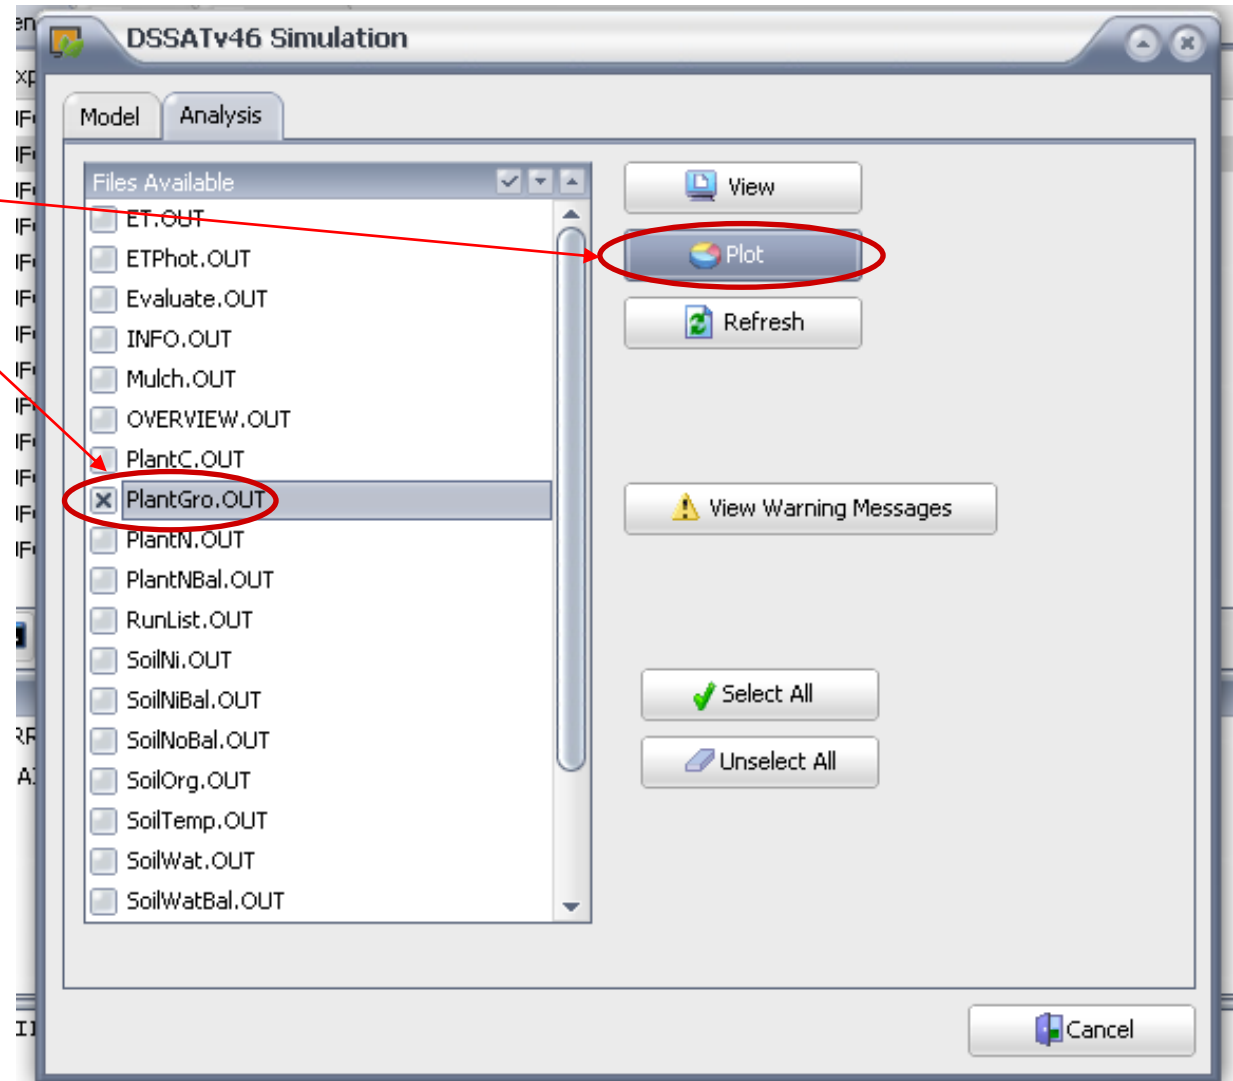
DSSATv46 Simulation

Model
Analysis

Files Available
ET.OUT
ETPhot.OUT
Evaluate.OUT
INFO.OUT
Mulch.OUT
OVERVIEW.OUT
PlantC.OUT
PlantGro.OUT
PlantN.OUT
PlantNBal.OUT
RunList.OUT
SoilNi.OUT
SoilNiBal.OUT
SoilNoBal.OUT
SoilOrg.OUT
SoilTemp.OUT
SoilWat.OUT
SoilWatBal.OUT

View
Plot
Refresh
View Warning Messages
Select All
Unselect All
Cancel